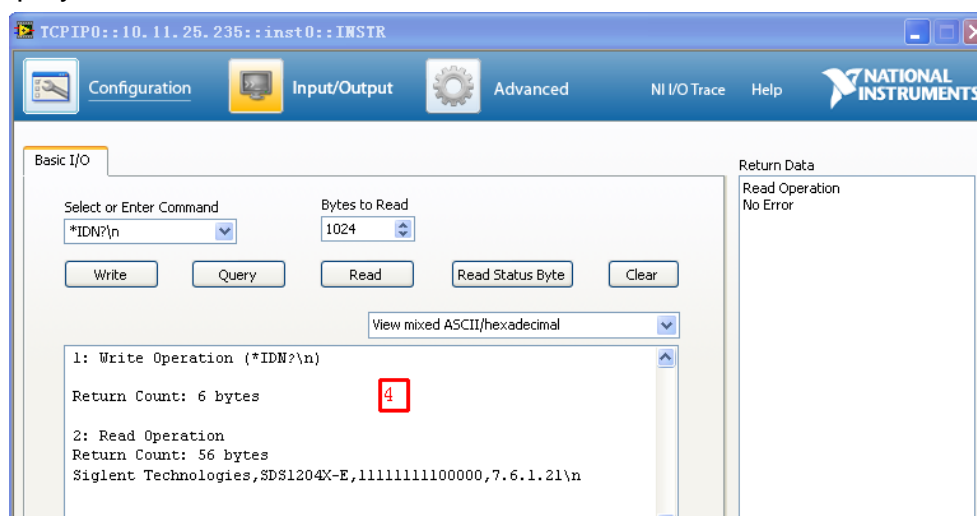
TCPIP0::10.11.25.235::inst0::INSTR

Configuration Input/Output Advanced NI I/O Trace Help NATIONAL INSTRUMENTS

Basic I/O

Select or Enter Command
*IDN?\n

Bytes to Read
1024

Write Query Read Read Status Byte Clear

View mixed ASCII/hexadecimal

1: Write Operation (*IDN?\n)

Return Count: 6 bytes

4

2: Read Operation
Return Count: 56 bytes
Siglent Technologies,SDS1204X-E,11111111100000,7.6.1.21\n

Return Data
Read Operation
No Error